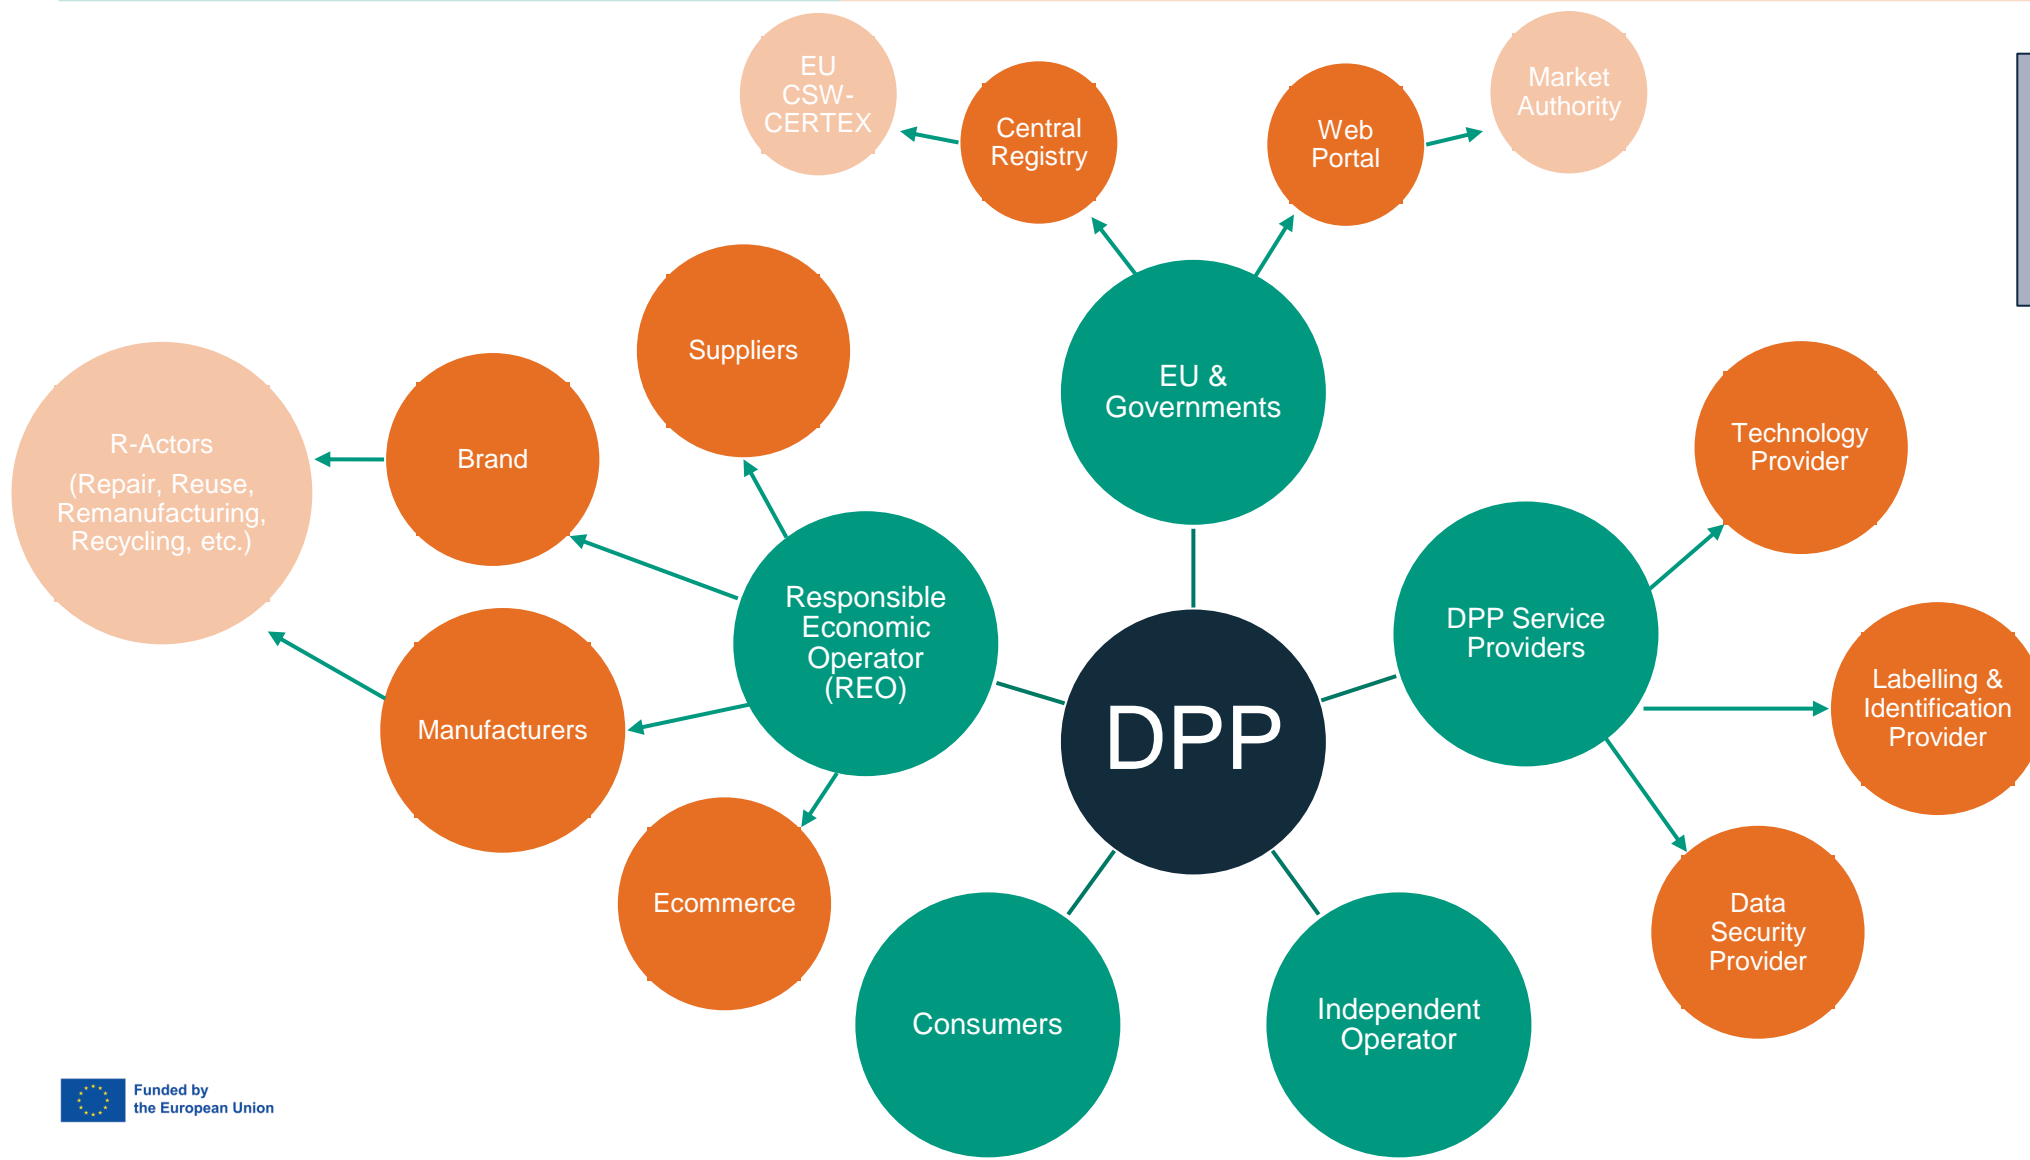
EU CSW-CERTEX

Central Registry

Web Portal

Market Authority

Suppliers

EU & Governments

R-Actors
(Repair, Reuse, Remanufacturing, Recycling, etc.)

Brand

Technology Provider

Responsible Economic Operator (REO)

DPP Service Providers

Labelling & Identification Provider

Manufacturers

DPP

Ecommerce

Data Security Provider

Consumers

Independent Operator

Funded by the European Union